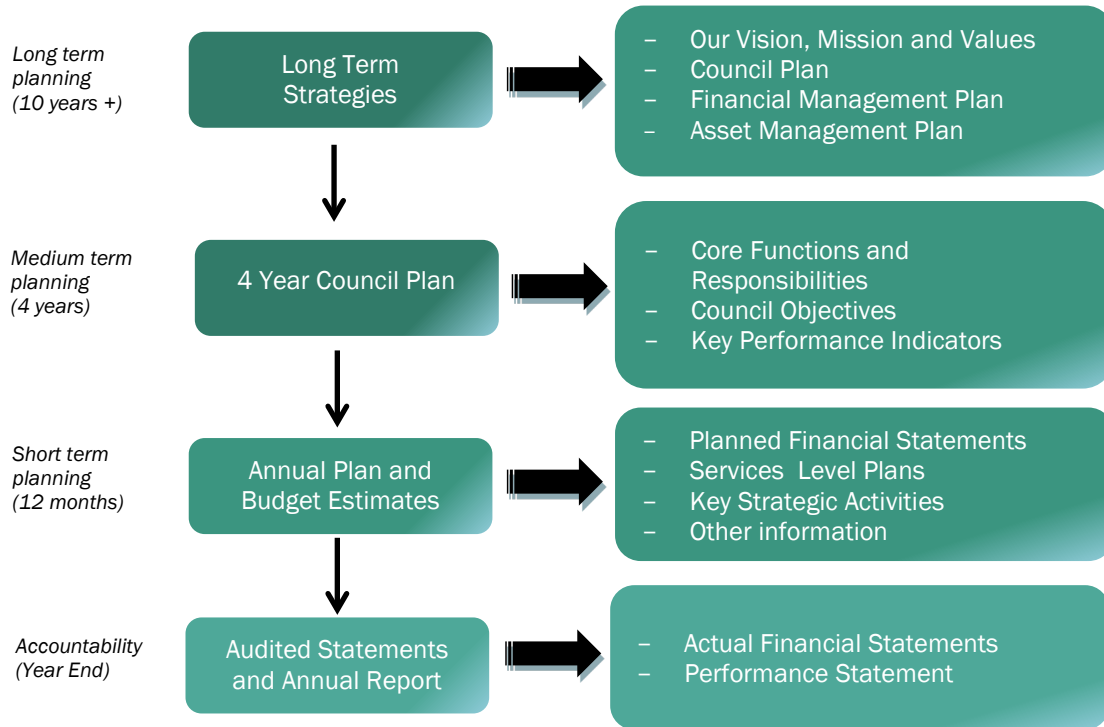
Long term planning (10 years +)

Long Term Strategies

– Our Vision, Mission and Values
– Council Plan
– Financial Management Plan
– Asset Management Plan

Medium term planning (4 years)

4 Year Council Plan

– Core Functions and Responsibilities
– Council Objectives
– Key Performance Indicators

Short term planning (12 months)

Annual Plan and Budget Estimates

– Planned Financial Statements
– Services Level Plans
– Key Strategic Activities
– Other information

Accountability (Year End)

Audited Statements and Annual Report

– Actual Financial Statements
– Performance Statement